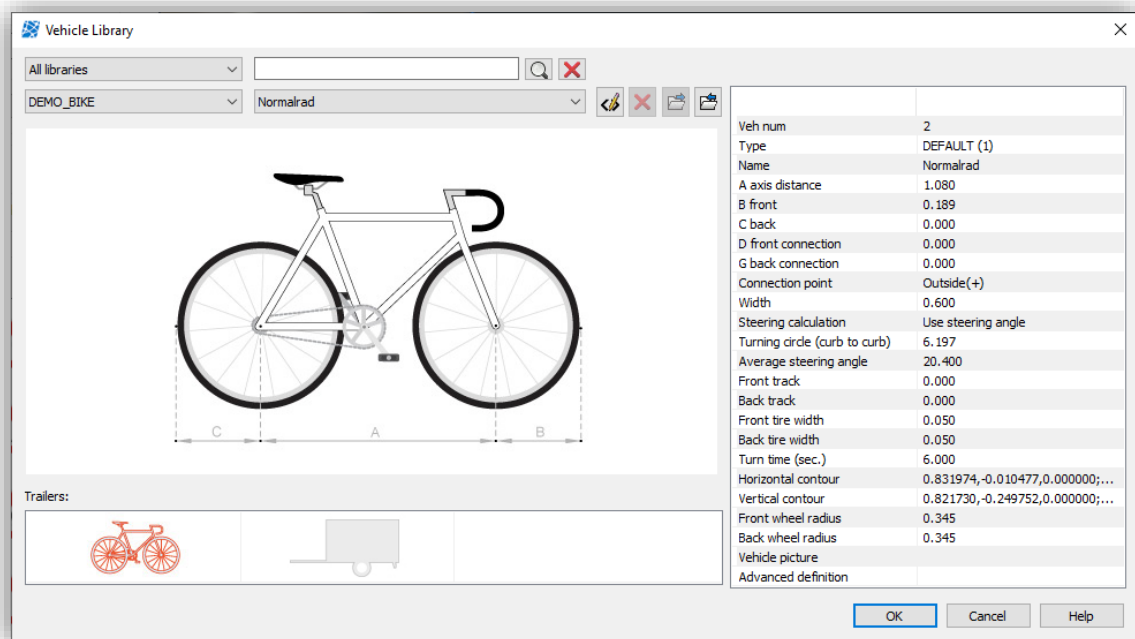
Vehicle Library

All libraries

DEMO_BIKE

Normalrad

C

A

B

Trailers:

| | |
|---|---|
| Veh num | 2 |
| Type | DEFAULT (1) |
| Name | Normalrad |
| A axis distance | 1.080 |
| B front | 0.189 |
| C back | 0.000 |
| D front connection | 0.000 |
| G back connection | 0.000 |
| Connection point | Outside(+) |
| Width | 0.600 |
| Steering calculation | Use steering angle |
| Turning circle (curb to curb) | 6.197 |
| Average steering angle | 20.400 |
| Front track | 0.000 |
| Back track | 0.000 |
| Front tire width | 0.050 |
| Back tire width | 0.050 |
| Turn time (sec.) | 6.000 |
| Horizontal contour | 0.831974,-0.010477,0.000000;... |
| Vertical contour | 0.821730,-0.249752,0.000000;... |
| Front wheel radius | 0.345 |
| Back wheel radius | 0.345 |
| Vehicle picture | |
| Advanced definition | |

OK

Cancel

Help